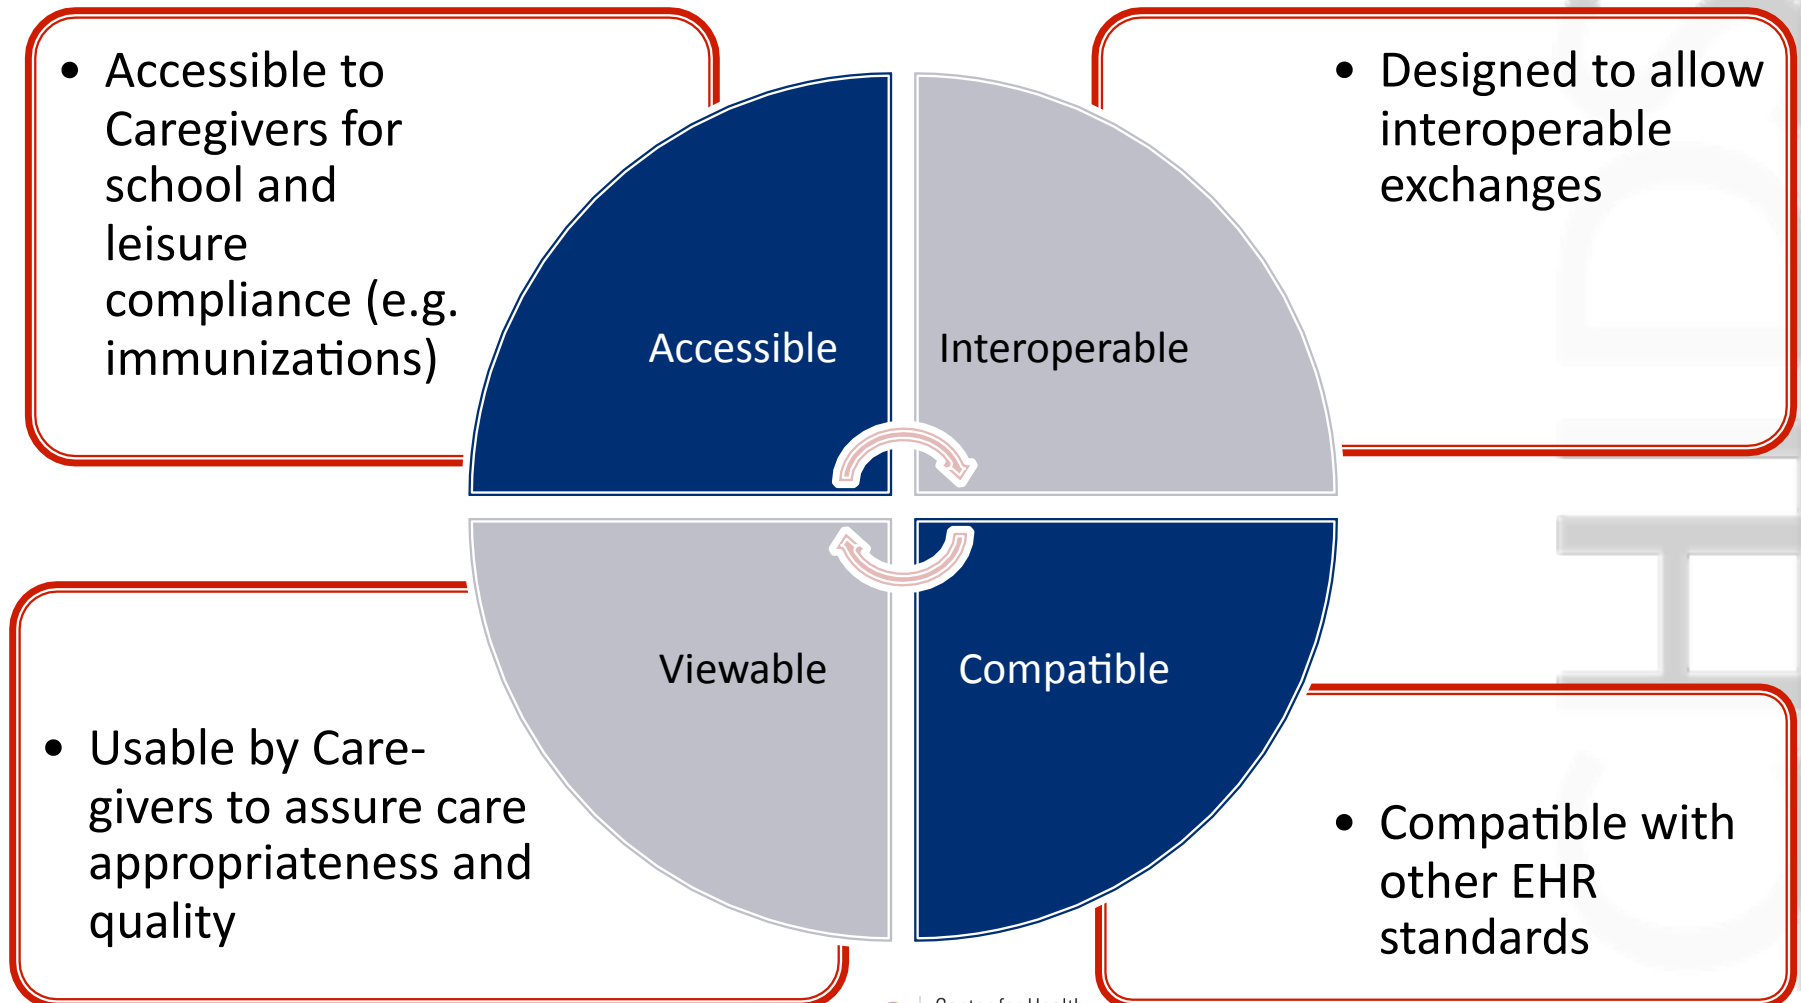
• Accessible to Caregivers for school and leisure compliance (e.g. immunizations)

• Designed to allow interoperable exchanges

Accessible

Interoperable

Viewable

Compatible

• Usable by Care-givers to assure care appropriateness and quality

• Compatible with other EHR standards

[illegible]